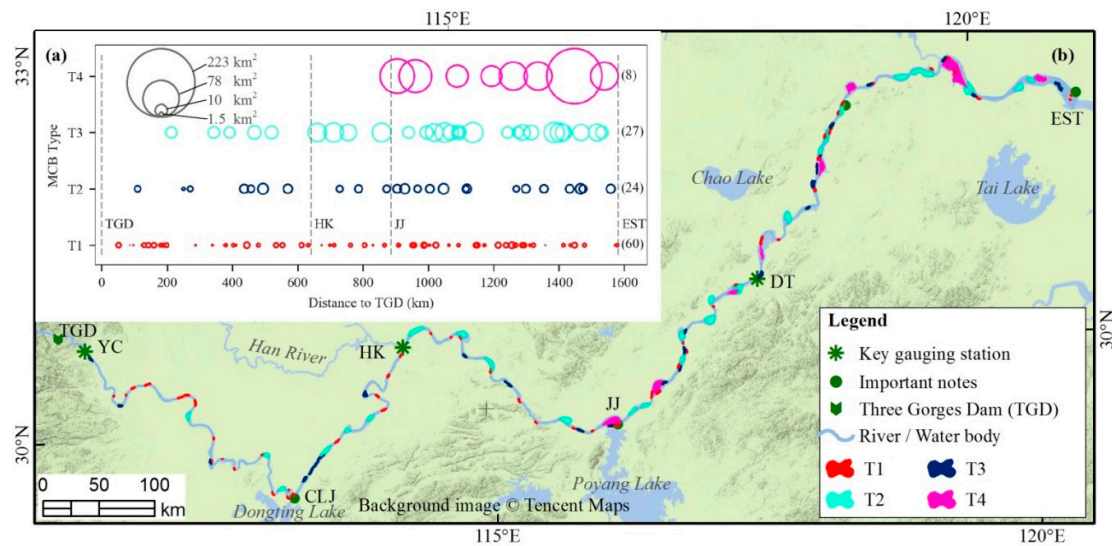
115°E
120°E
33°N
(a)
(b)
223 km$^2$
78 km$^2$
10 km$^2$
1.5 km$^2$
T4
T3
T2
T1
MCB Type
(8)
(27)
(24)
(60)
TGD
HK
JJ
EST
0
200
400
600
800
1000
1200
1400
1600
Distance to TGD (km)
EST
Chao Lake
Tai Lake
DT
30°N
TGD
YC
Han River
HK
JJ
30°N
0 50 100
km
CLJ
Dongting Lake
Background image © Tencent Maps
Poyang Lake
115°E
120°E
Legend
Key gauging station
Important notes
Three Gorges Dam (TGD)
River / Water body
T1
T2
T3
T4